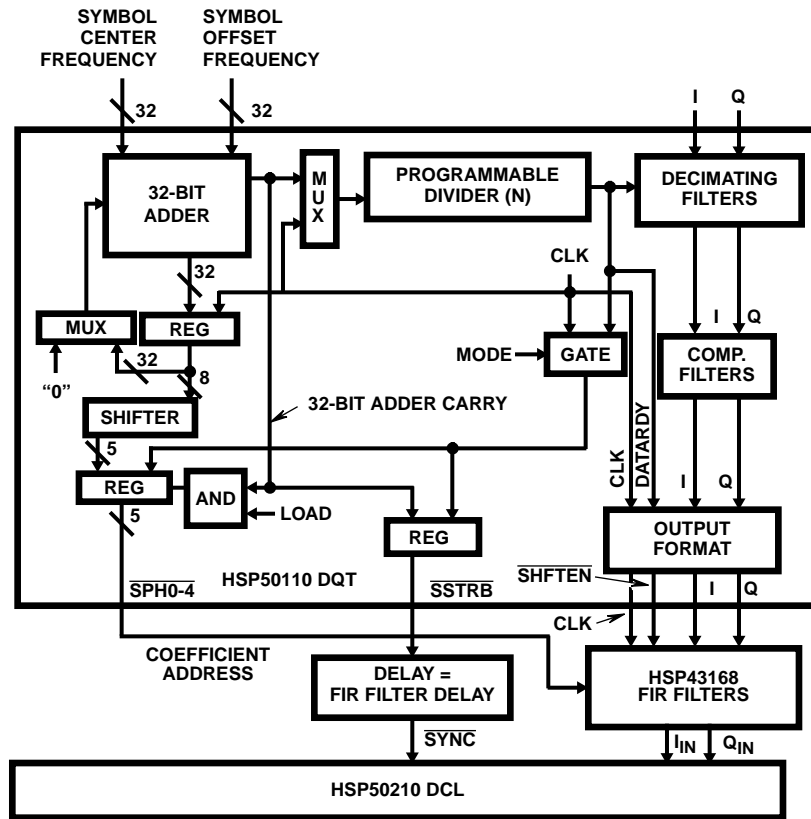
SYMBOL CENTER FREQUENCY

SYMBOL OFFSET FREQUENCY

32

32

I

Q

32-BIT ADDER

MUX

PROGRAMMABLE DIVIDER (N)

DECIMATING FILTERS

32

CLK

MUX

REG

I

Q

"0"

32

8

MODE

GATE

COMP. FILTERS

SHIFTER

32-BIT ADDER CARRY

5

CLK

DATARDY

REG

AND

I

Q

5

LOAD

REG

OUTPUT FORMAT

$\overline{SPH0\text{-}4}$

HSP50110 DQT

$\overline{SSTRB}$

$\overline{SHFTEN}$

I

Q

CLK

COEFFICIENT ADDRESS

DELAY = FIR FILTER DELAY

HSP43168 FIR FILTERS

$\overline{SYNC}$

$I_{IN}$

$Q_{IN}$

HSP50210 DCL